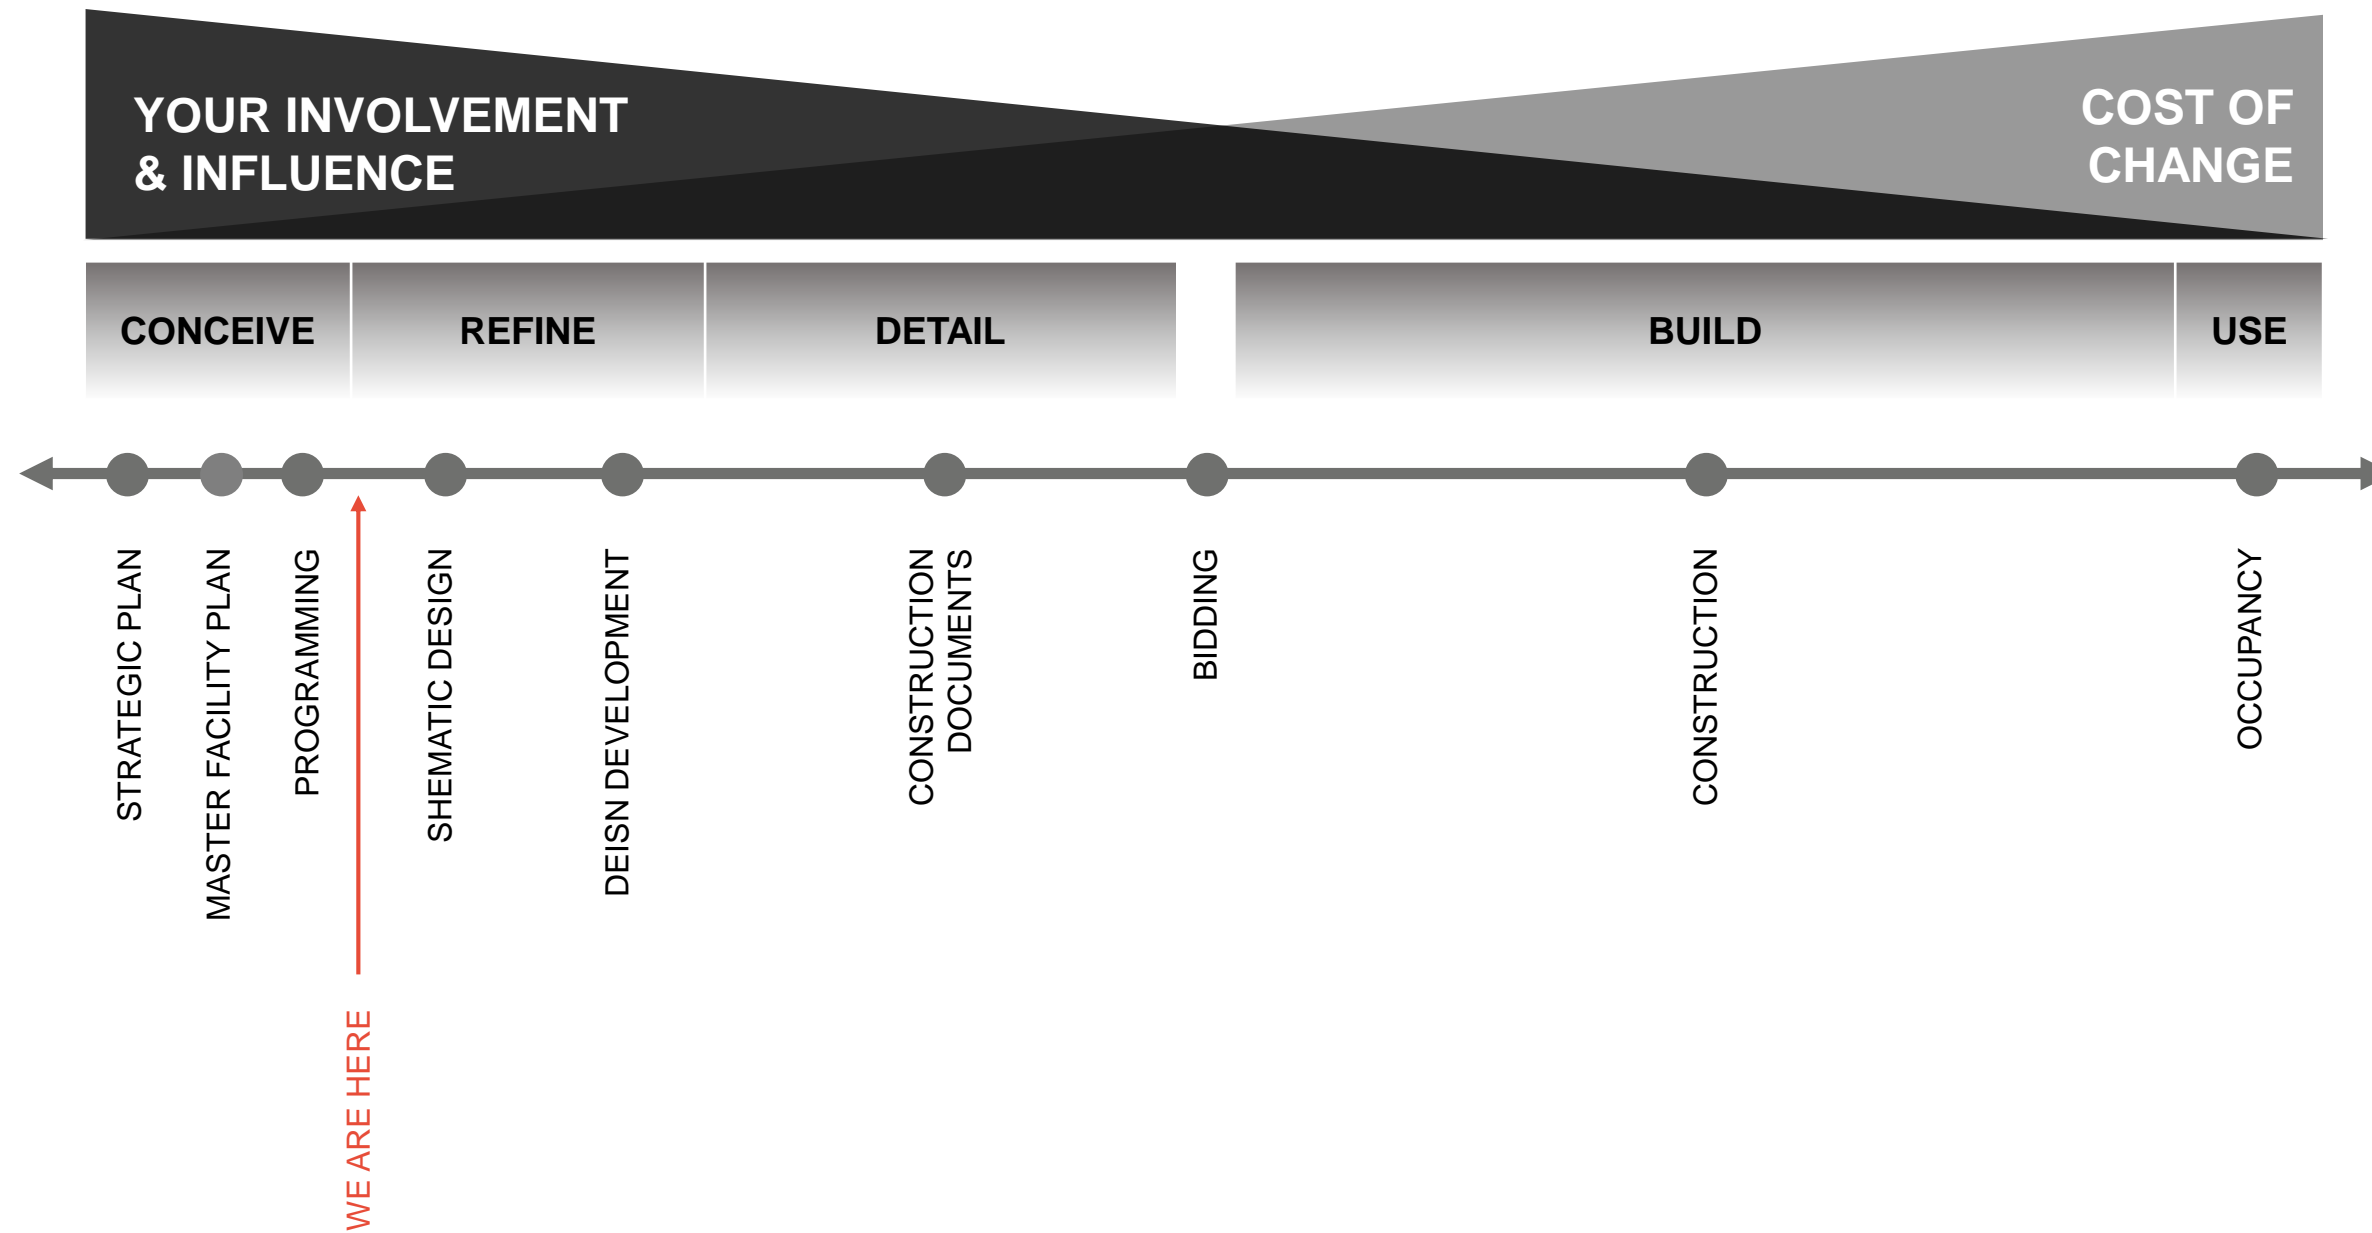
YOUR INVOLVEMENT & INFLUENCE

COST OF CHANGE

CONCEIVE

REFINE

DETAIL

BUILD

USE

STRATEGIC PLAN

MASTER FACILITY PLAN

PROGRAMMING

WE ARE HERE

SHEMATIC DESIGN

DEISN DEVELOPMENT

CONSTRUCTION DOCUMENTS

BIDDING

CONSTRUCTION

OCCUPANCY